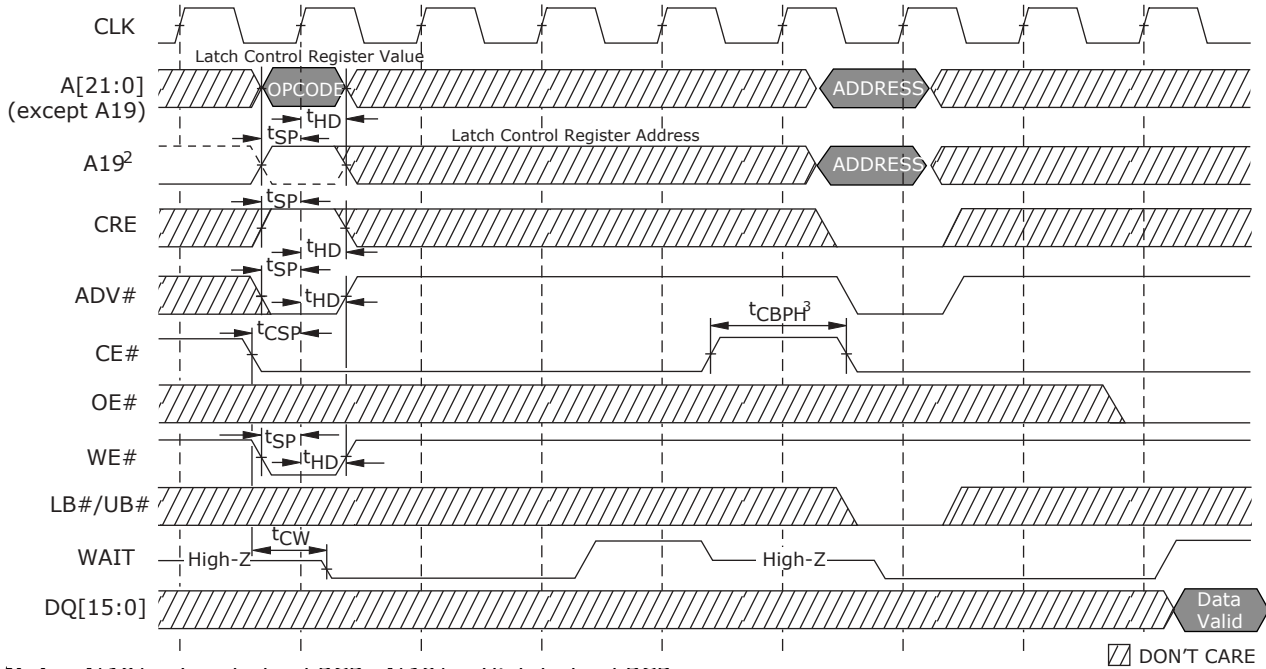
CLK

Latch Control Register Value

A[21:0] (except A19)

OPCODE

ADDRESS

$t_{SP}$ $t_{HD}$

Latch Control Register Address

A19$^2$

ADDRESS

CRE

$t_{SP}$

$t_{HD}$

ADV#

$t_{SP}$

$t_{HD}$

$t_{CBPH}^3$

CE#

$t_{CSP}$

OE#

WE#

$t_{SP}$

$t_{HD}$

LB#/UB#

WAIT

$t_{CW}$

High-Z

High-Z

DQ[15:0]

Data Valid

DON'T CARE